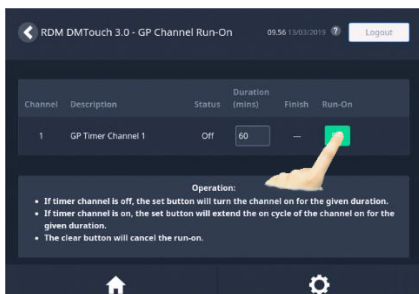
RDM DMTouch 3.0 - GP Channel Run-On

09.56 13/03/2019 ? Logout

| Channel | Description | Status | Duration (mins) | Finish | Run-On |
|---|---|---|---|---|---|
| 1 | GP Timer Channel 1 | Off | 60 | — | |

Operation:
• If timer channel is off, the set button will turn the channel on for the given duration.
• If timer channel is on, the set button will extend the on cycle of the channel on for the given duration.
• The clear button will cancel the run-on.